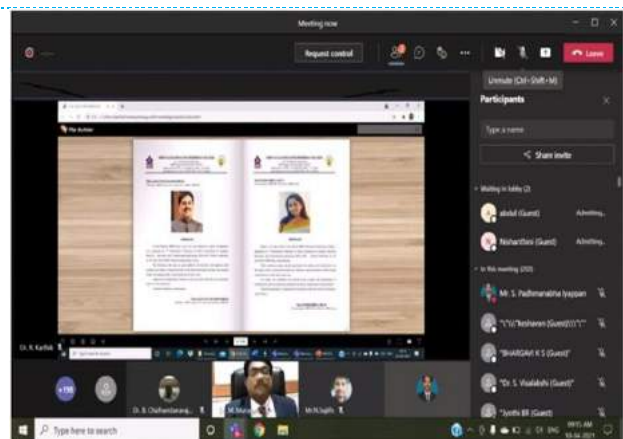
Meeting now

Request control

Leave

Unmute (Ctrl+Shift+M)

Participants

Type a name

Share invite

Waiting in lobby (2)

abdul (Guest) Admitting...

Nishanthini (Guest) Admitting...

In this meeting (203)

Mr. S. Padhmanabha Iyappan

"\"\\\"Iesharan (Guest)\\\"\""

"BHARGAVI K S (Guest)"

"Dr. S. Visalakshi (Guest)"

"Jyothi BR (Guest)

Dr. R. Karthik

+198

Dr. B. Chidhambararaj...

M. Murali

Mr.N.Sajith

Type here to search

09:15 AM
10-04-2021